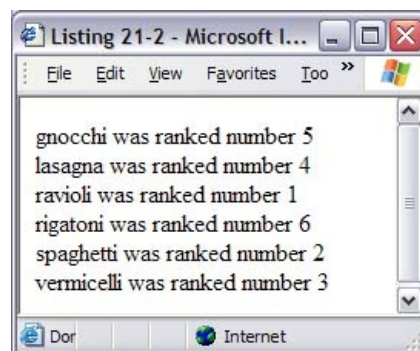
Listing 21-2 - Microsoft I...

File Edit View Favorites Too »

gnocchi was ranked number 5
lasagna was ranked number 4
ravioli was ranked number 1
rigatoni was ranked number 6
spaghetti was ranked number 2
vermicelli was ranked number 3

Dor

Internet